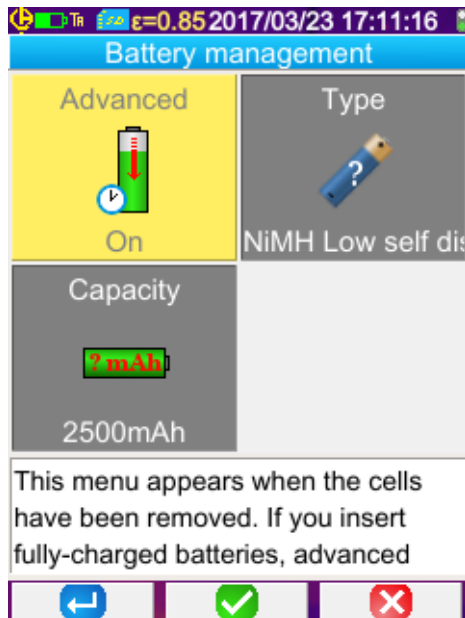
Tr ε=0.85 2017/03/23 17:11:16

Battery management

Advanced

On

Type

?

NiMH Low self dis

Capacity

? mAh

2500mAh

This menu appears when the cells have been removed. If you insert fully-charged batteries, advanced